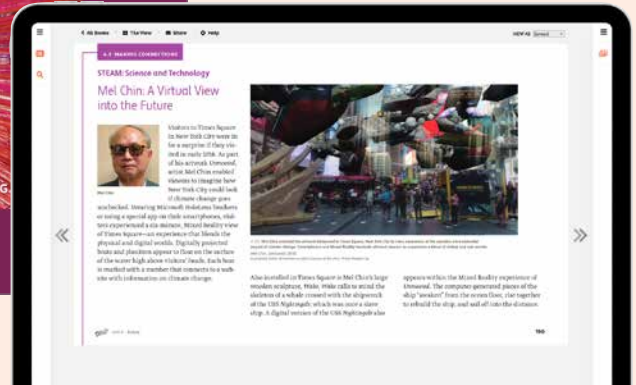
All Books · The View · Share · Help

VIEW AS

4.3 MAKING CONNECTIONS

STEAM: Science and Technology

Mel Chin: A Virtual View into the Future

Mel Chin

Visitors to Times Square in New York City were in for a surprise if they visited in early 2018. As part of his artwork Unmoored, artist Mel Chin enabled viewers to imagine how New York City could look if climate change goes unchecked. Wearing Microsoft HoloLens headsets or using a special app on their smartphones, visitors experienced a six-minute, Mixed Reality view of Times Square—an experience that blends the physical and digital worlds. Digitally projected boats and plankton appear to float on the surface of the water high above visitors' heads. Each boat is marked with a number that connects to a website with information on climate change.

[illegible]

Also installed in Times Square is Mel Chin's large wooden sculpture, Wake. Wake calls to mind the skeleton of a whale crossed with the shipwreck of the USS Nightingale, which was once a slave ship. A digital version of the USS Nightingale also appears within the Mixed Reality experience of Unmoored. The computer-generated pieces of the ship "awaken" from the ocean floor, rise together to rebuild the ship, and sail off into the distance.

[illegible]

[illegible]